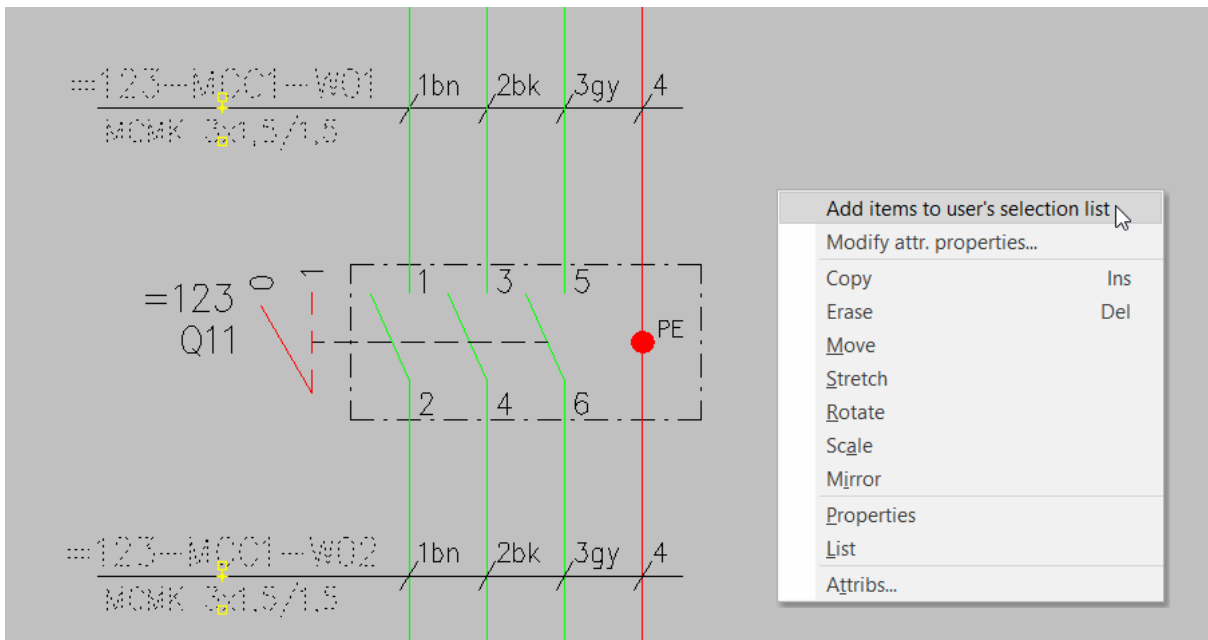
===123—MCC1—W01
MCMK 3x1,5/1,5
1bn 2bk 3gy 4

=123
Q11
0 1
1 3 5
PE
2 4 6

===123—MCC1—W02
MCMK 3x1,5/1,5
1bn 2bk 3gy 4

Add items to user's selection list
Modify attr. properties...
Copy Ins
Erase Del
Move
Stretch
Rotate
Scale
Mirror
Properties
List
Attribs...